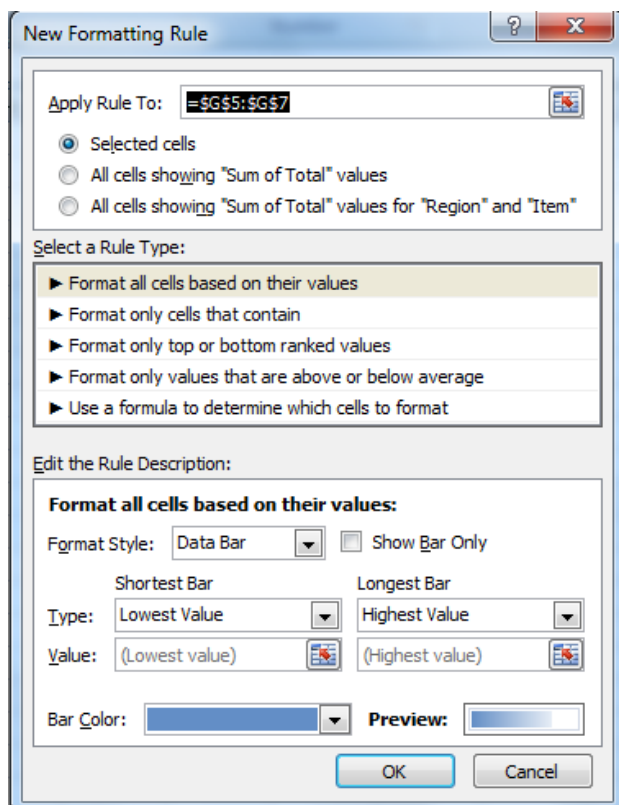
New Formatting Rule

?

X

Apply Rule To: =$G$5:$G$7

Selected cells

All cells showing "Sum of Total" values

All cells showing "Sum of Total" values for "Region" and "Item"

Select a Rule Type:

► Format all cells based on their values

► Format only cells that contain

► Format only top or bottom ranked values

► Format only values that are above or below average

► Use a formula to determine which cells to format

Edit the Rule Description:

Format all cells based on their values:

Format Style: Data Bar

Show Bar Only

Shortest Bar

Longest Bar

Type: Lowest Value

Highest Value

Value: (Lowest value)

(Highest value)

Bar Color:

Preview:

OK

Cancel